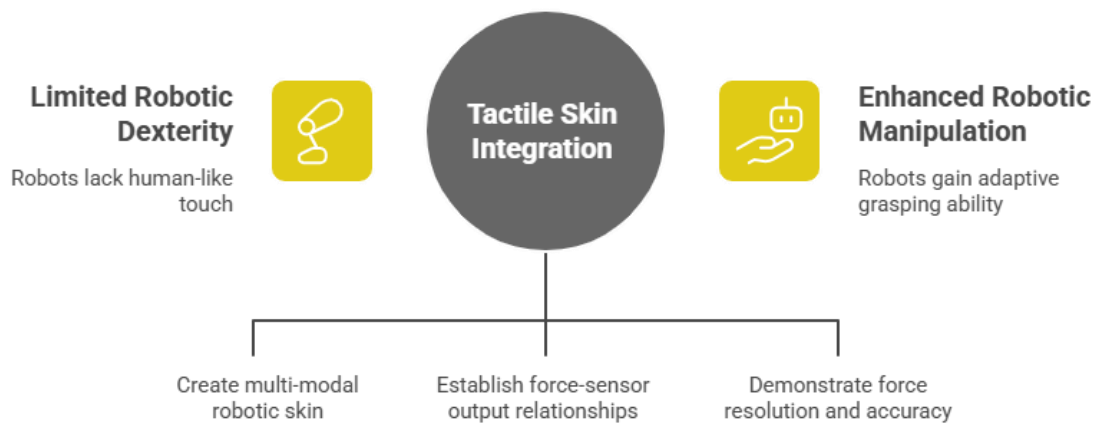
Limited Robotic Dexterity

Robots lack human-like touch

Tactile Skin Integration

Enhanced Robotic Manipulation

Robots gain adaptive grasping ability

Create multi-modal robotic skin

Establish force-sensor output relationships

Demonstrate force resolution and accuracy